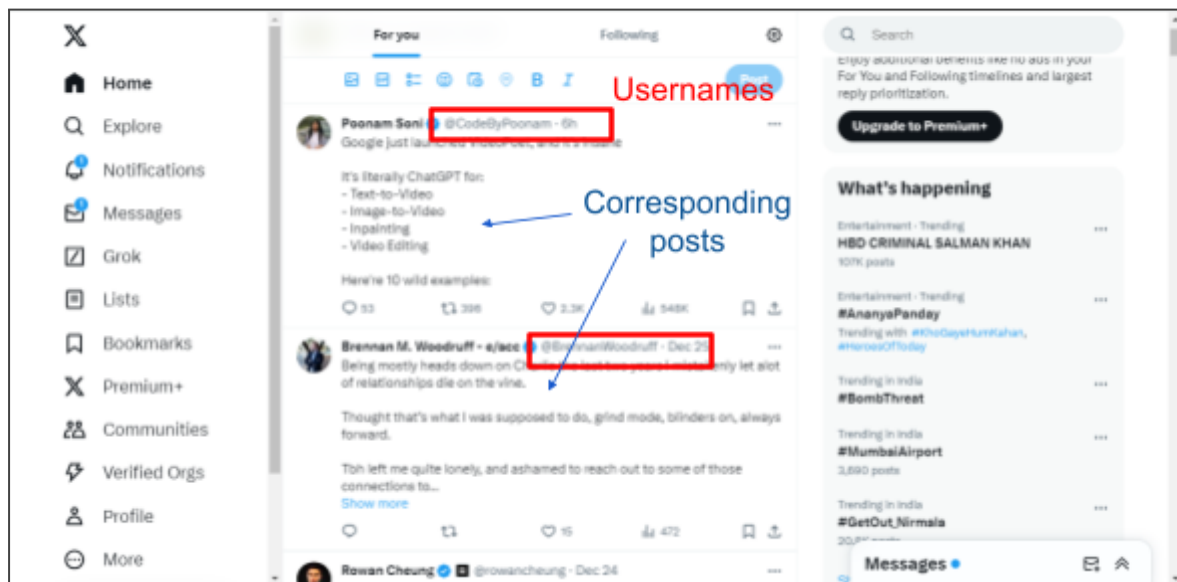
Home
Explore
Notifications
Messages
Grok
Lists
Bookmarks
Premium+
Communities
Verified Orgs
Profile
More

For you
Following

Post

Usernames

Poonam Soni @CodeByPoonam · 6h
Google just launched VideoFX, and it's insane

It's literally ChatGPT for:
- Text-to-Video
- Image-to-Video
- Inpainting
- Video Editing

Here're 10 wild examples:

Corresponding posts

53 · 398 · 2.3K · 548K

Brennan M. Woodruff - e/acc @BrennanWoodruff · Dec 26
Being mostly heads down on C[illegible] I mistakenly let alot of relationships die on the vine.

Thought that's what I was supposed to do, grind mode, blinders on, always forward.

Tbh left me quite lonely, and ashamed to reach out to some of those connections to...
Show more

15 · 472

Rowan Cheung @rowancheung · Dec 24

Search
Enjoy additional benefits like no ads in your For You and Following timelines and largest reply prioritization.
Upgrade to Premium+

What's happening
Entertainment · Trending
HBD CRIMINAL SALMAN KHAN
107K posts
Entertainment · Trending
#AnanyaPanday
Trending with #KhoGayeHumKahan, #HeroesOfToday
Trending in India
#BombThreat
Trending in India
#MumbaiAirport
3,890 posts
Trending in India
#GetOut_Nirmala
20,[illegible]

Messages